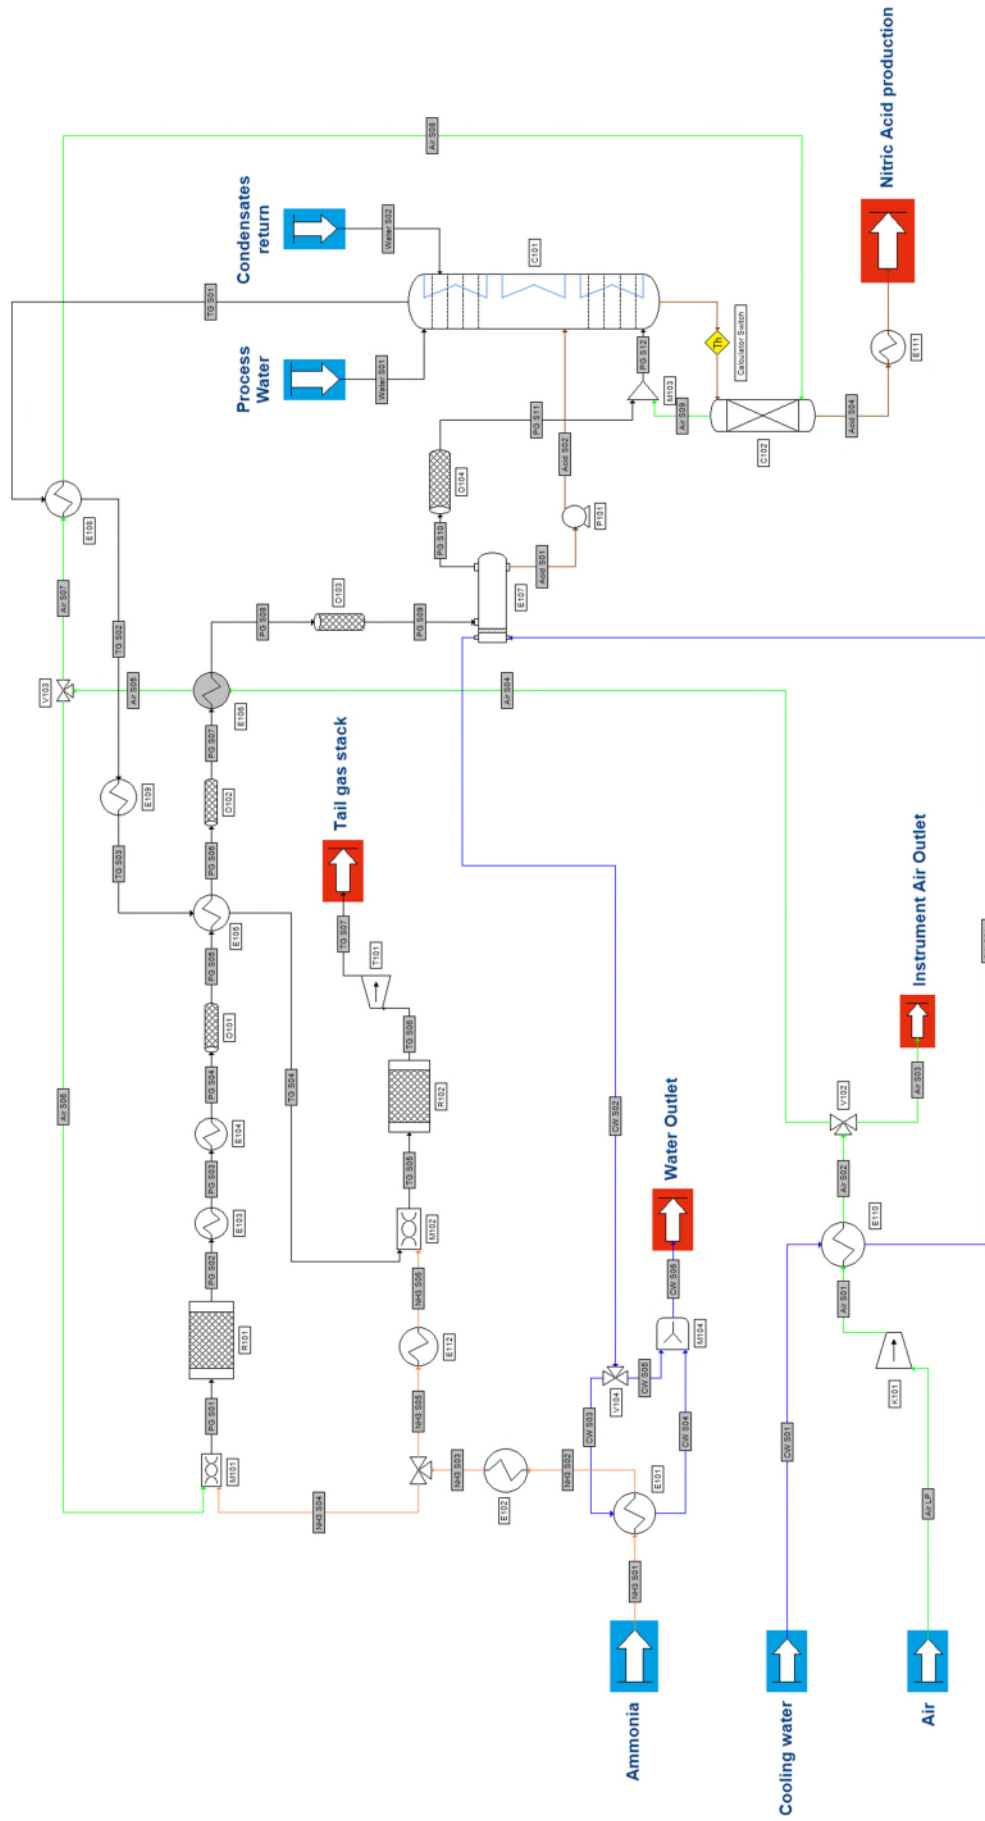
Nitric Acid production

Condensates return

Process Water

Tail gas stack

Instrument Air Outlet

Water Outlet

Ammonia

Cooling water

Air

Air S08
Water S02
C101
TG S01
Water S01
PG S12
Calculator Switch
M103
Air S09
PG S11
C102
Acid S04
E111
Acid S02
O104
PG S10
P101
Acid S01
E107
E108
Air S07
TG S02
PG S08
O103
PG S09
V103
Air S05
E106
Air S04
PG S07
O102
E109
TG S03
PG S06
E105
TG S07
T101
PG S05
O101
TG S06
R102
PG S04
TG S04
E104
CW S02
PG S03
E103
TG S05
M102
V102
Air S03
Air S02
E110
PG S02
NH3 S06
CW S06
R101
E112
M104
Air S01
K101
PG S01
NH3 S05
CW S05
V104
CW S03
CW S04
M101
NH3 S04
NH3 S03
E102
NH3 S02
E101
CW S01
Air LP
NH3 S01
Air S06